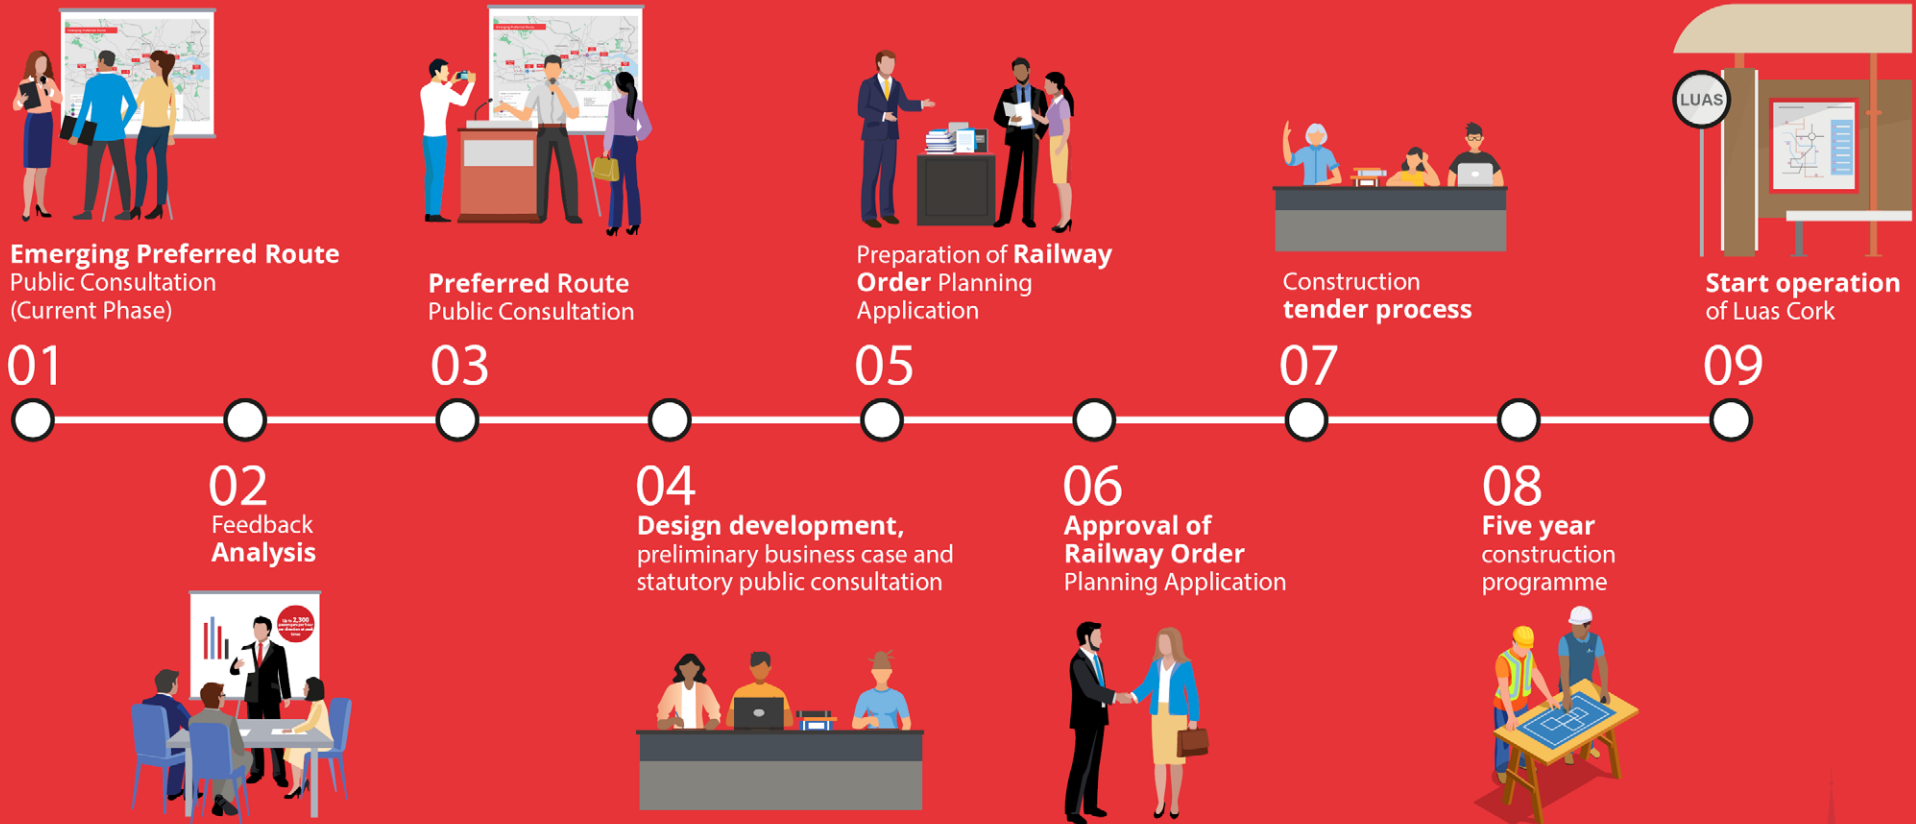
**Emerging Preferred Route**
Public Consultation
(Current Phase)

01

**Preferred Route**
Public Consultation

03

Preparation of **Railway Order** Planning Application

05

Construction
**tender process**

07

LUAS

**Start operation**
of Luas Cork

09

02
Feedback
**Analysis**

04
**Design development,**
preliminary business case and statutory public consultation

06
**Approval of Railway Order**
Planning Application

08
**Five year**
construction programme